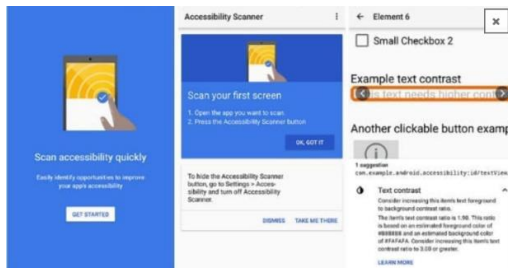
Scan accessibility quickly

Easily identify opportunities to improve your app's accessibility

GET STARTED

Accessibility Scanner

Scan your first screen

1. Open the app you want to scan
2. Press the Accessibility Scanner button

OK, GOT IT

To hide the Accessibility Scanner button, go to Settings > Accessibility and turn off Accessibility Scanner.

DISMISS TAKE ME THERE

← Element 6

Small Checkbox 2

Example text contrast

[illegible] text needs higher cont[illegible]

Another clickable button examp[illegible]

1 suggestion
com.example.android.accessibility:id/textView

Text contrast

Consider increasing this item's text foreground to background contrast ratio.

The item's text contrast ratio is 1.98. This ratio is based on an estimated foreground color of #B0B0B0 and an estimated background color of #FAFAFA. Consider increasing this item's text contrast ratio to 3.00 or greater.

LEARN MORE